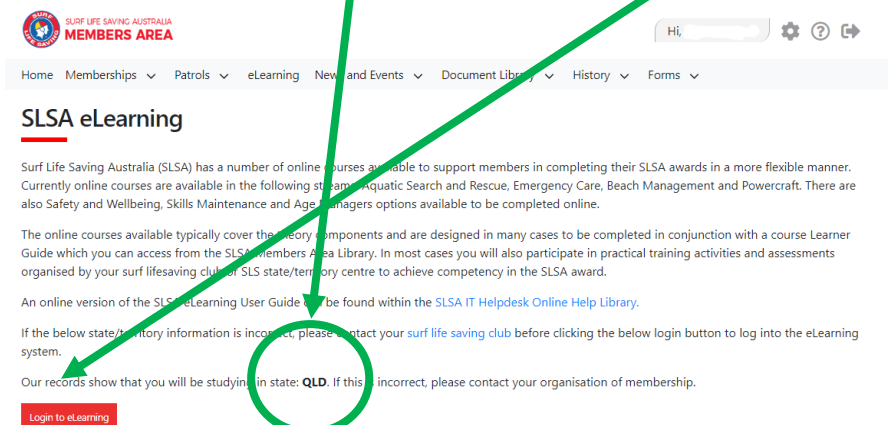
SURF LIFE SAVING AUSTRALIA
MEMBERS AREA

Hi,

Home Memberships Patrols eLearning New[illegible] and Events Document Library History Forms

SLSA eLearning

Surf Life Saving Australia (SLSA) has a number of online courses av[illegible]able to support members in completing their SLSA awards in a more flexible manner. Currently online courses are available in the following stre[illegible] Aquatic Search and Rescue, Emergency Care, Beach Management and Powercraft. There are also Safety and Wellbeing, Skills Maintenance and Age M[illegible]nagers options available to be completed online.

The online courses available typically cover the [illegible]eory components and are designed in many cases to be completed in conjunction with a course Learner Guide which you can access from the SLSA Members Area Library. In most cases you will also participate in practical training activities and assessments organised by your surf lifesaving club or SLS state/territory centre to achieve competency in the SLSA award.

An online version of the SLS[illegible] eLearning User Guide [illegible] be found within the SLSA IT Helpdesk Online Help Library.

If the below state/t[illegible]ritory information is incorre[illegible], please contact your surf life saving club before clicking the below login button to log into the eLearning system.

Our records show that you will be studying in state: QLD. If this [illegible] incorrect, please contact your organisation of membership.

Login to eLearning